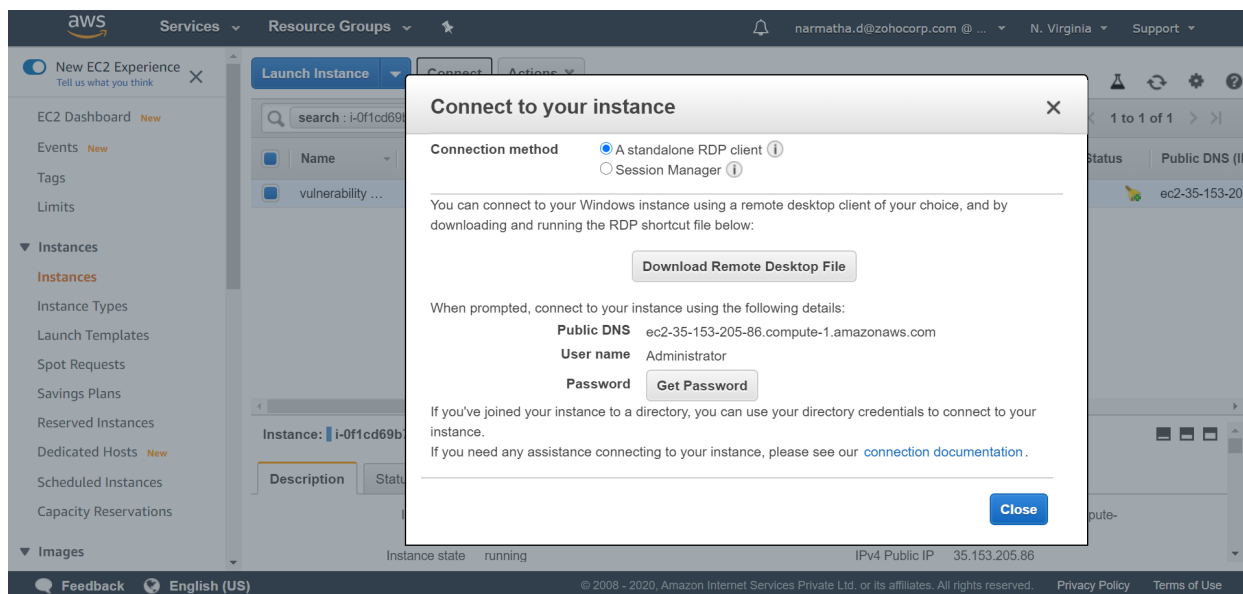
aws Services Resource Groups narmatha.d@zohocorp.com @ ... N. Virginia Support

New EC2 Experience
Tell us what you think

EC2 Dashboard New
Events New
Tags
Limits
▼ Instances
Instances
Instance Types
Launch Templates
Spot Requests
Savings Plans
Reserved Instances
Dedicated Hosts New
Scheduled Instances
Capacity Reservations
▼ Images

Launch Instance Connect Actions

search : i-0f1cd69b

Name
vulnerability ...

1 to 1 of 1
Status Public DNS (I
ec2-35-153-20

Instance: i-0f1cd69b

Description Statu

Instance state running IPv4 Public IP 35.153.205.86
pute-

Connect to your instance

Connection method
A standalone RDP client
Session Manager

You can connect to your Windows instance using a remote desktop client of your choice, and by downloading and running the RDP shortcut file below:

Download Remote Desktop File

When prompted, connect to your instance using the following details:
Public DNS ec2-35-153-205-86.compute-1.amazonaws.com
User name Administrator
Password Get Password

If you've joined your instance to a directory, you can use your directory credentials to connect to your instance.
If you need any assistance connecting to your instance, please see our connection documentation.

Close

Feedback English (US) © 2008 - 2020, Amazon Internet Services Private Ltd. or its affiliates. All rights reserved. Privacy Policy Terms of Use